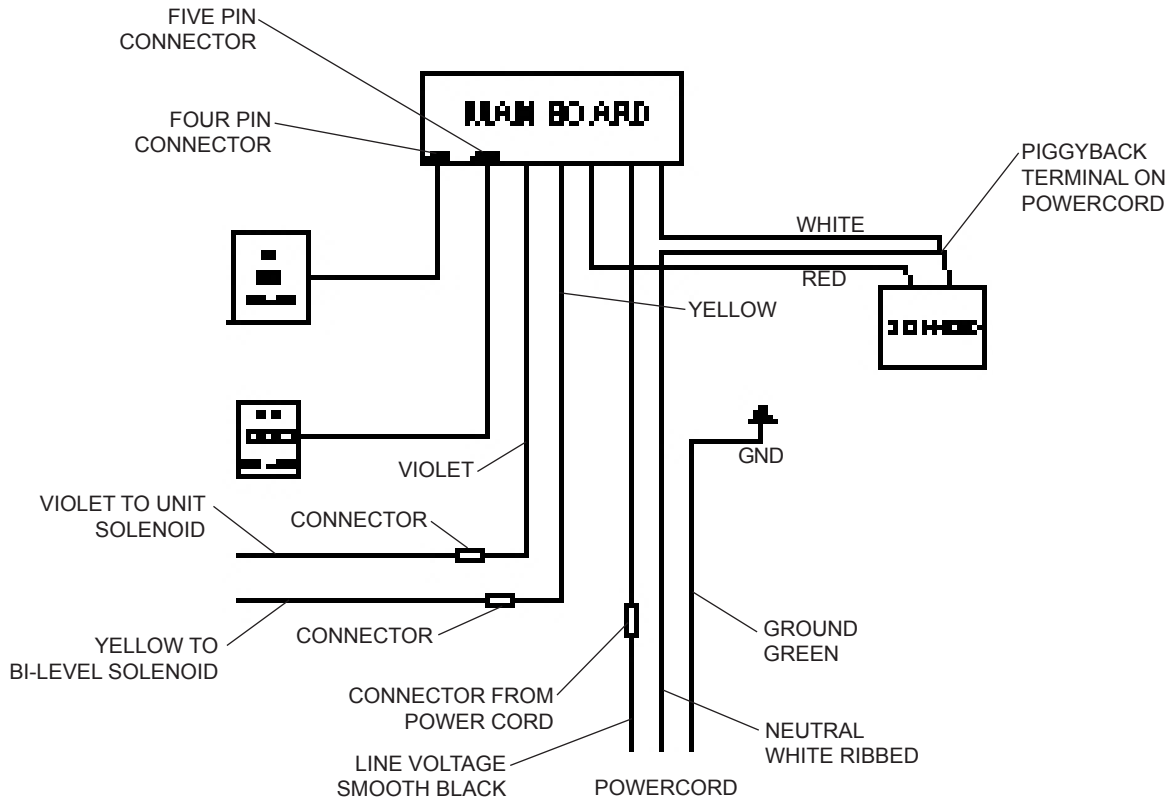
FIVE PIN CONNECTOR

FOUR PIN CONNECTOR

MAIN BOARD

PIGGYBACK TERMINAL ON POWERCORD

WHITE

RED

YELLOW

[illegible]

GND

VIOLET

VIOLET TO UNIT SOLENOID

CONNECTOR

CONNECTOR

YELLOW TO BI-LEVEL SOLENOID

GROUND GREEN

CONNECTOR FROM POWER CORD

NEUTRAL WHITE RIBBED

LINE VOLTAGE SMOOTH BLACK

POWERCORD